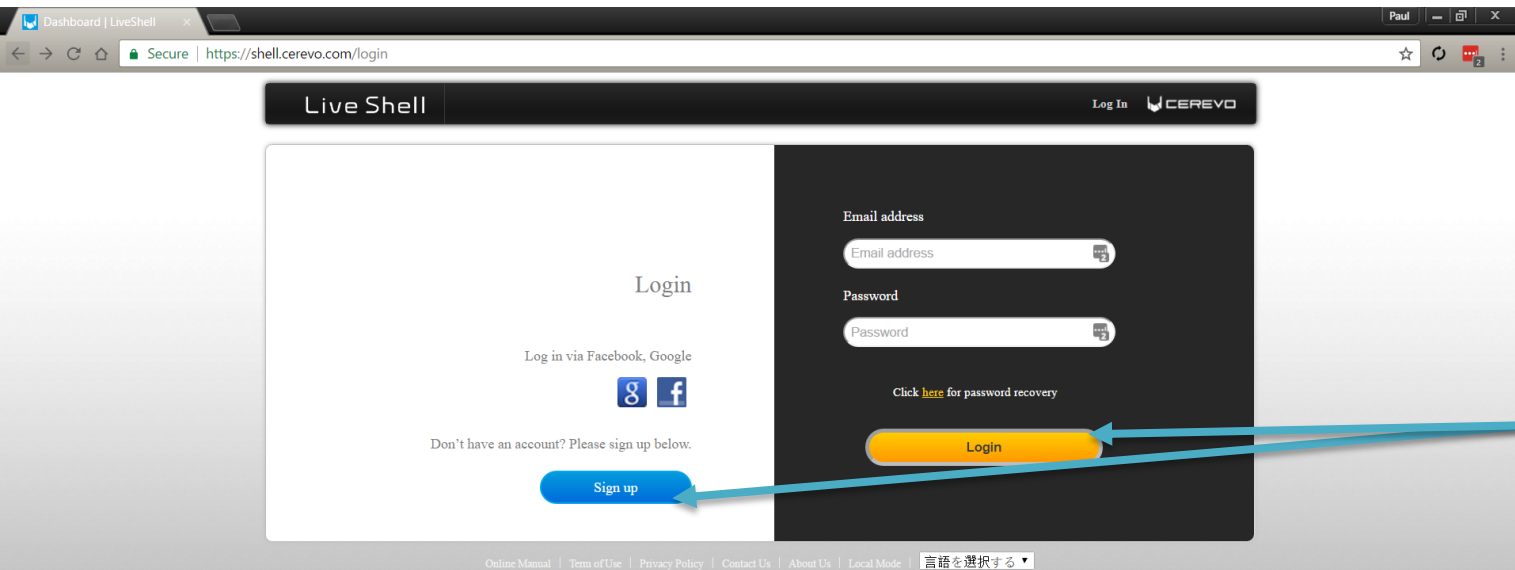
Dashboard | LiveShell ×

Paul

Secure | https://shell.cerevo.com/login

Live Shell

Log In CEREVO

Login

Log in via Facebook, Google

Don't have an account? Please sign up below.

Sign up

Email address

Email address

Password

Password

Click here for password recovery

Login

Online Manual | Term of Use | Privacy Policy | Contact Us | About Us | Local Mode | 言語を選択する ▼